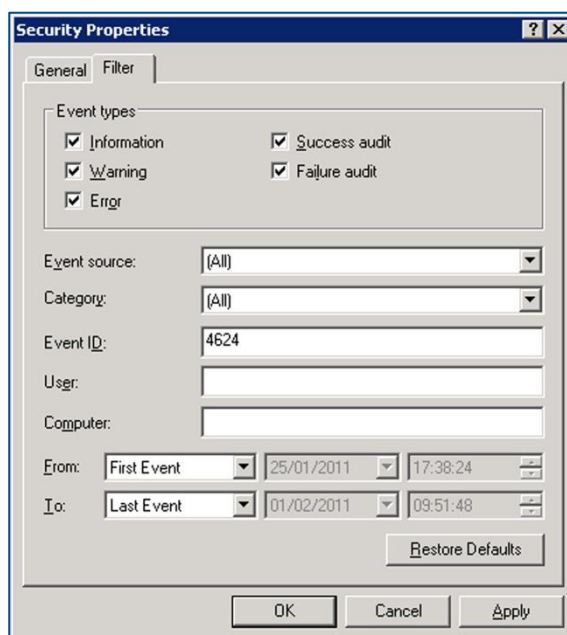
Security Properties

? X

General Filter

Event types

Information

Success audit

Warning

Failure audit

Error

Event source: (All)

Category: (All)

Event ID: 4624

User:

Computer:

From: First Event 25/01/2011 17:38:24

To: Last Event 01/02/2011 09:51:48

Restore Defaults

OK Cancel Apply